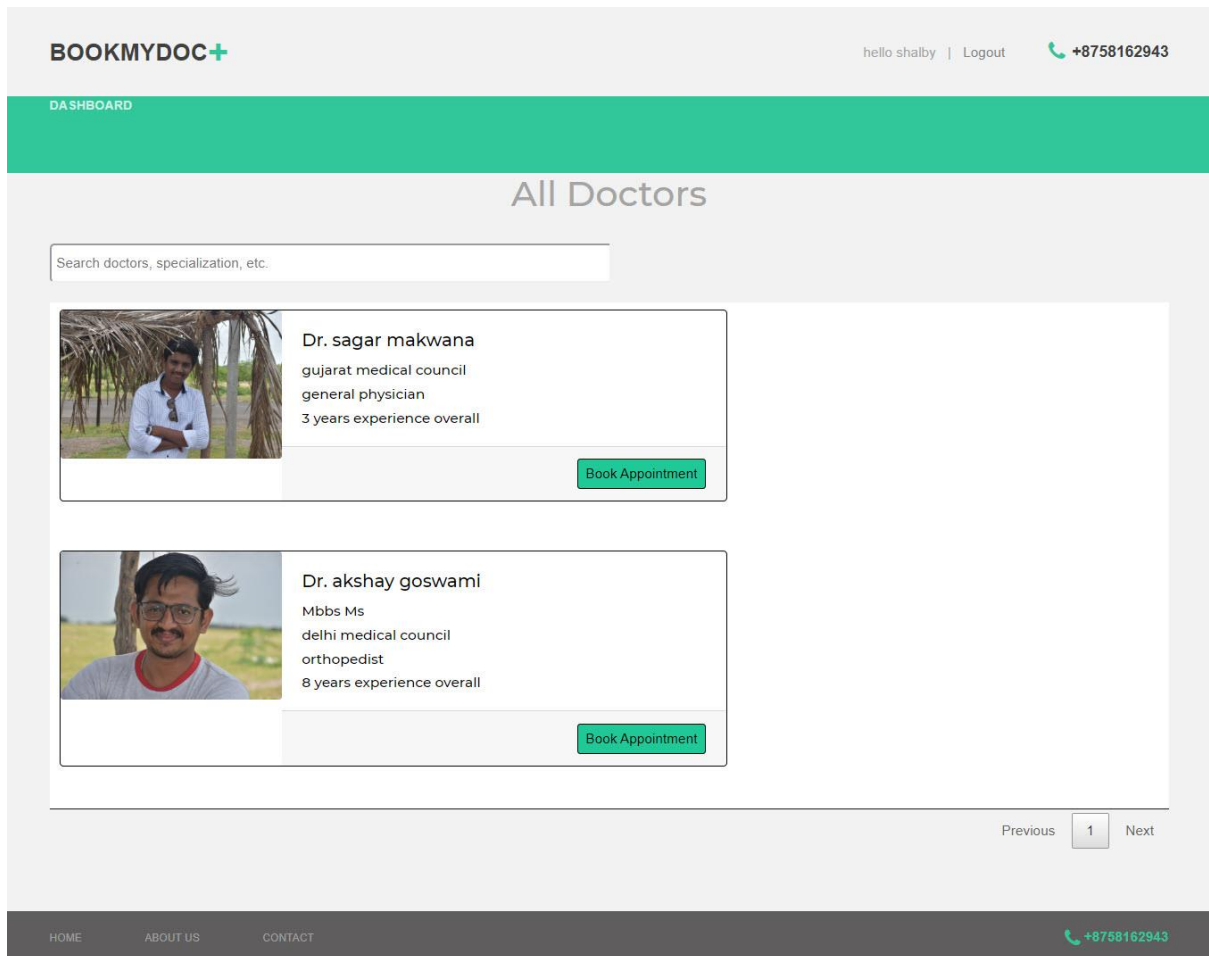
BOOKMYDOC+

hello shalby | Logout

+8758162943

DASHBOARD

All Doctors

Search doctors, specialization, etc.

Dr. sagar makwana
gujarat medical council
general physician
3 years experience overall

Book Appointment

Dr. akshay goswami
Mbbs Ms
delhi medical council
orthopedist
8 years experience overall

Book Appointment

Previous 1 Next

HOME ABOUT US CONTACT

+8758162943